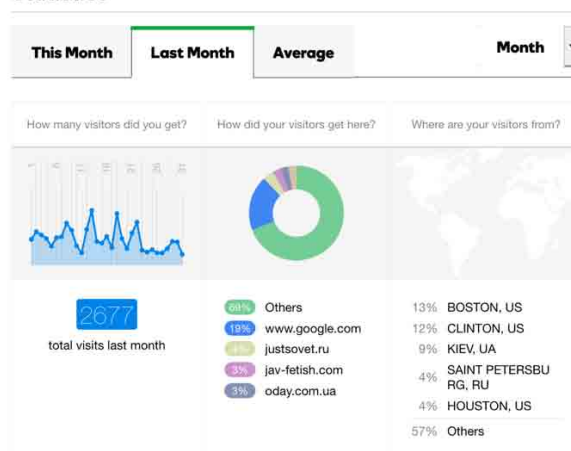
This Month | Last Month | Average | Month

How many visitors did you get?

How did your visitors get here?

Where are your visitors from?

2677
total visits last month

69% Others
19% www.google.com
4% justsovet.ru
3% jav-fetish.com
3% oday.com.ua

13% BOSTON, US
12% CLINTON, US
9% KIEV, UA
4% SAINT PETERSBURG, RU
4% HOUSTON, US
57% Others